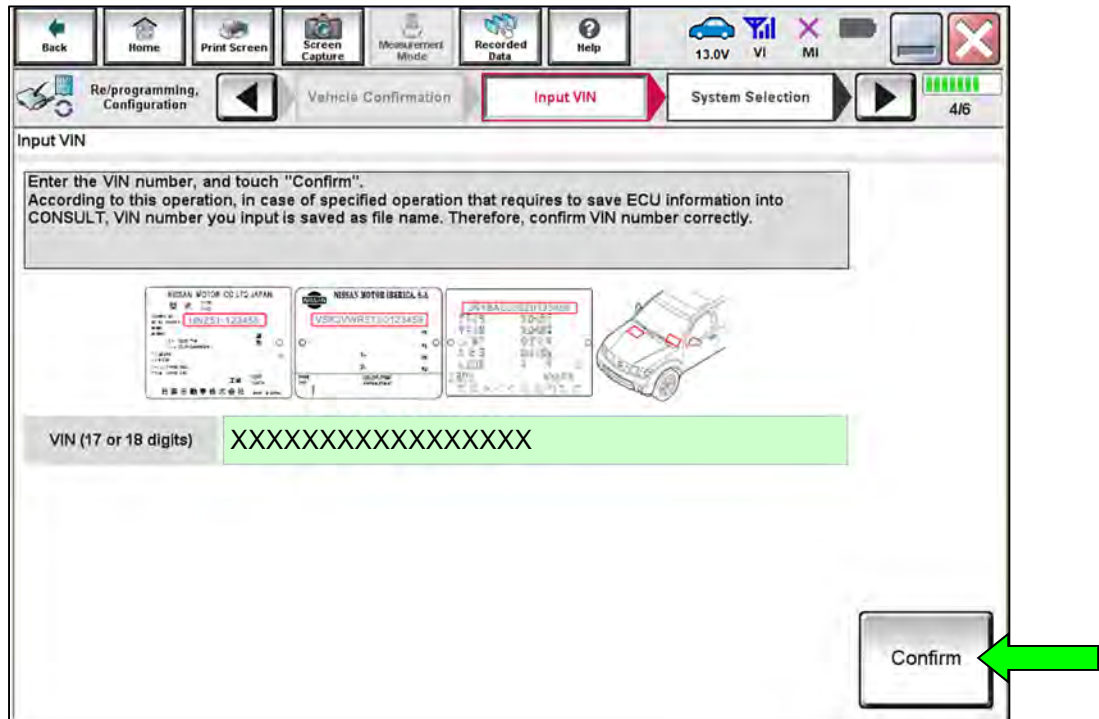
Back Home Print Screen Screen Capture Measurement Mode Recorded Data Help 13.0V VI MI

Re/programming, Configuration Vehicle Confirmation Input VIN System Selection 4/6

Input VIN

Enter the VIN number, and touch "Confirm".
According to this operation, in case of specified operation that requires to save ECU information into CONSULT, VIN number you input is saved as file name. Therefore, confirm VIN number correctly.

NISSAN MOTOR CO LTD JAPAN 1N2Z51-123456 NISSAN MOTOR IBERICA, S.A. VSKCVWR51U0123456 JN1BAU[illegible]123456

VIN (17 or 18 digits) XXXXXXXXXXXXXXXXX

Confirm